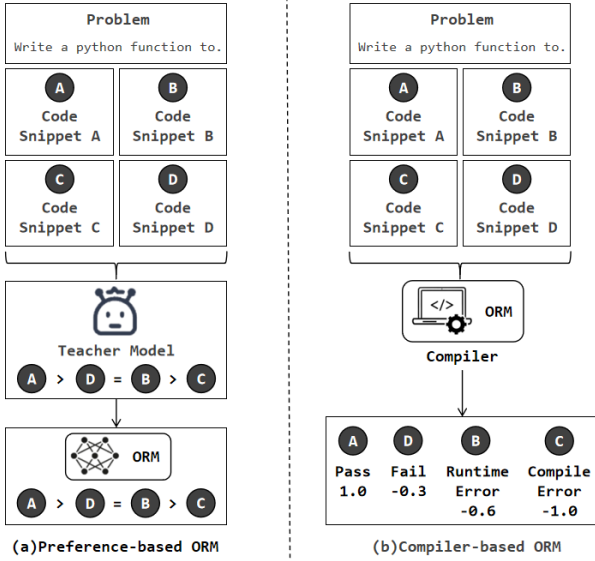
Problem
Write a python function to.

A
Code Snippet A

B
Code Snippet B

C
Code Snippet C

D
Code Snippet D

Teacher Model

A > D = B > C

ORM

A > D = B > C

(a)Preference-based ORM

Problem
Write a python function to.

A
Code Snippet A

B
Code Snippet B

C
Code Snippet C

D
Code Snippet D

</>

ORM

Compiler

A
Pass
1.0

D
Fail
-0.3

B
Runtime
Error
-0.6

C
Compile
Error
-1.0

(b)Compiler-based ORM